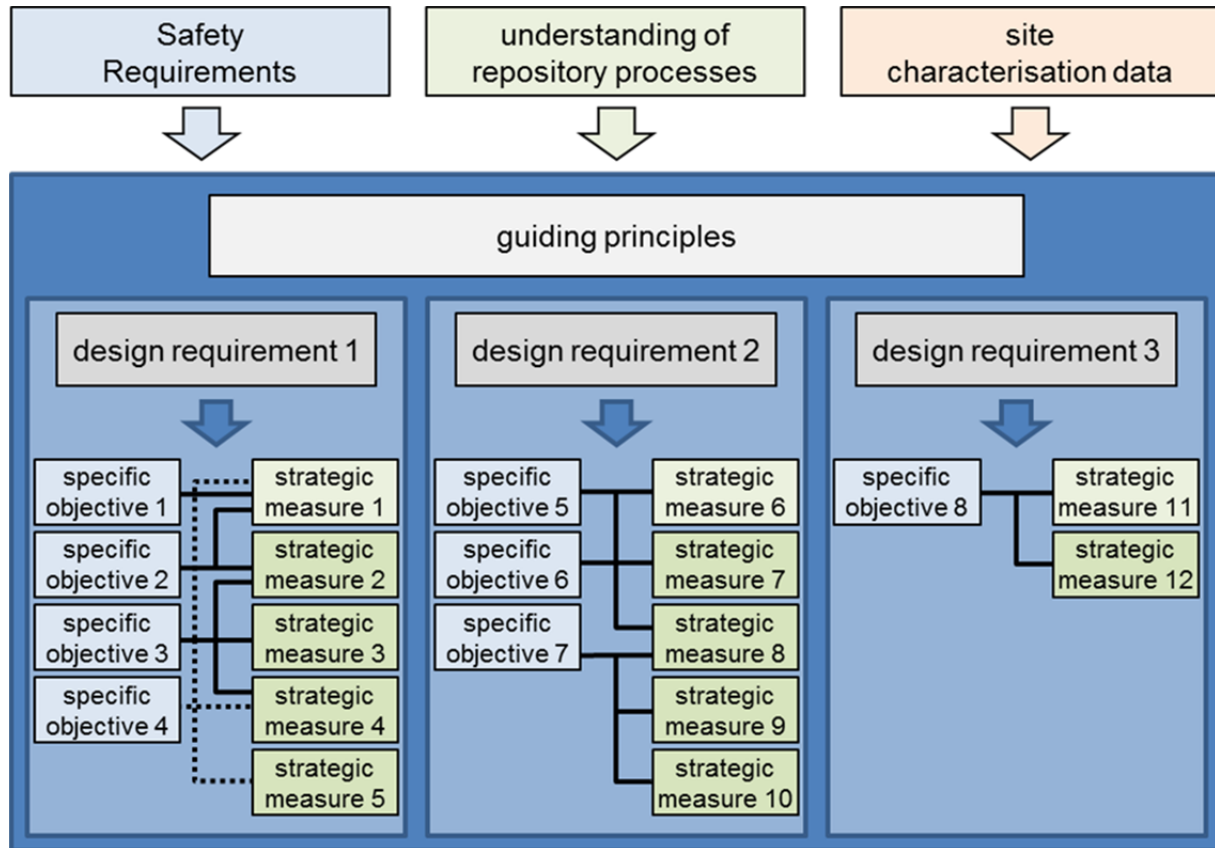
Safety Requirements

understanding of repository processes

site characterisation data

guiding principles

design requirement 1

specific objective 1

specific objective 2

specific objective 3

specific objective 4

strategic measure 1

strategic measure 2

strategic measure 3

strategic measure 4

strategic measure 5

design requirement 2

specific objective 5

specific objective 6

specific objective 7

strategic measure 6

strategic measure 7

strategic measure 8

strategic measure 9

strategic measure 10

design requirement 3

specific objective 8

strategic measure 11

strategic measure 12